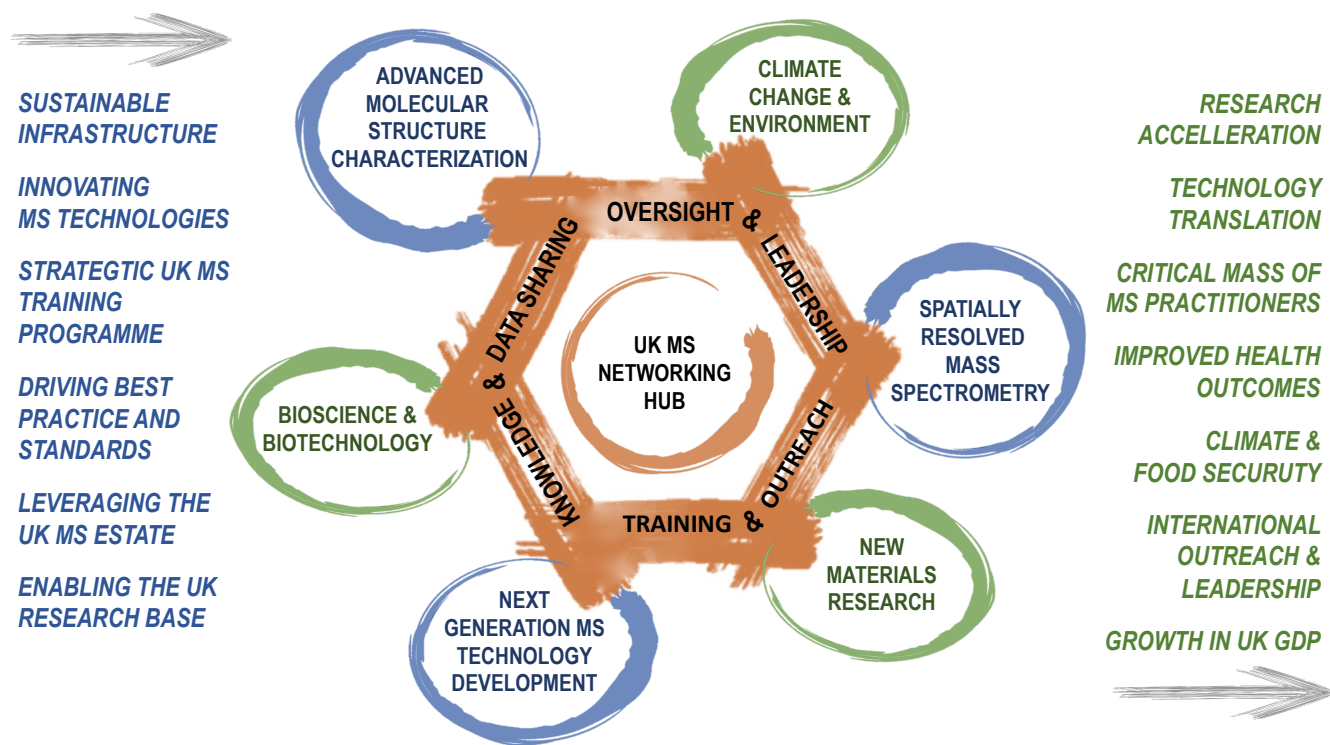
SUSTAINABLE INFRASTRUCTURE

INNOVATING MS TECHNOLOGIES

STRATEGTIC UK MS TRAINING PROGRAMME

DRIVING BEST PRACTICE AND STANDARDS

LEVERAGING THE UK MS ESTATE

ENABLING THE UK RESEARCH BASE

ADVANCED MOLECULAR STRUCTURE CHARACTERIZATION

CLIMATE CHANGE & ENVIRONMENT

OVERSIGHT & LEADERSHIP

KNOWLEDGE & DATA SHARING

UK MS NETWORKING HUB

SPATIALLY RESOLVED MASS SPECTROMETRY

BIOSCIENCE & BIOTECHNOLOGY

TRAINING & OUTREACH

NEW MATERIALS RESEARCH

NEXT GENERATION MS TECHNOLOGY DEVELOPMENT

RESEARCH ACCELLERATION

TECHNOLOGY TRANSLATION

CRITICAL MASS OF MS PRACTITIONERS

IMPROVED HEALTH OUTCOMES

CLIMATE & FOOD SECURUTY

INTERNATIONAL OUTREACH & LEADERSHIP

GROWTH IN UK GDP